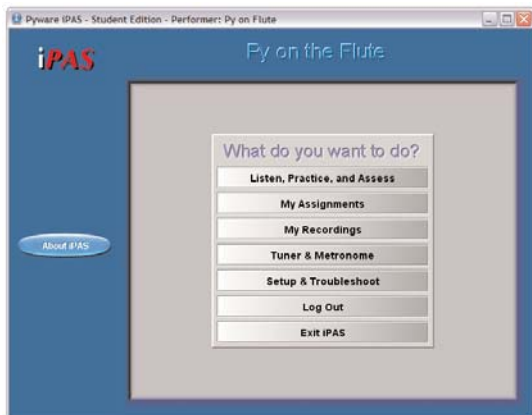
Pyware iPAS - Student Edition - Performer: Py on Flute

iPAS

Py on the Flute

About iPAS

What do you want to do?

Listen, Practice, and Assess

My Assignments

My Recordings

Tuner & Metronome

Setup & Troubleshoot

Log Out

Exit iPAS